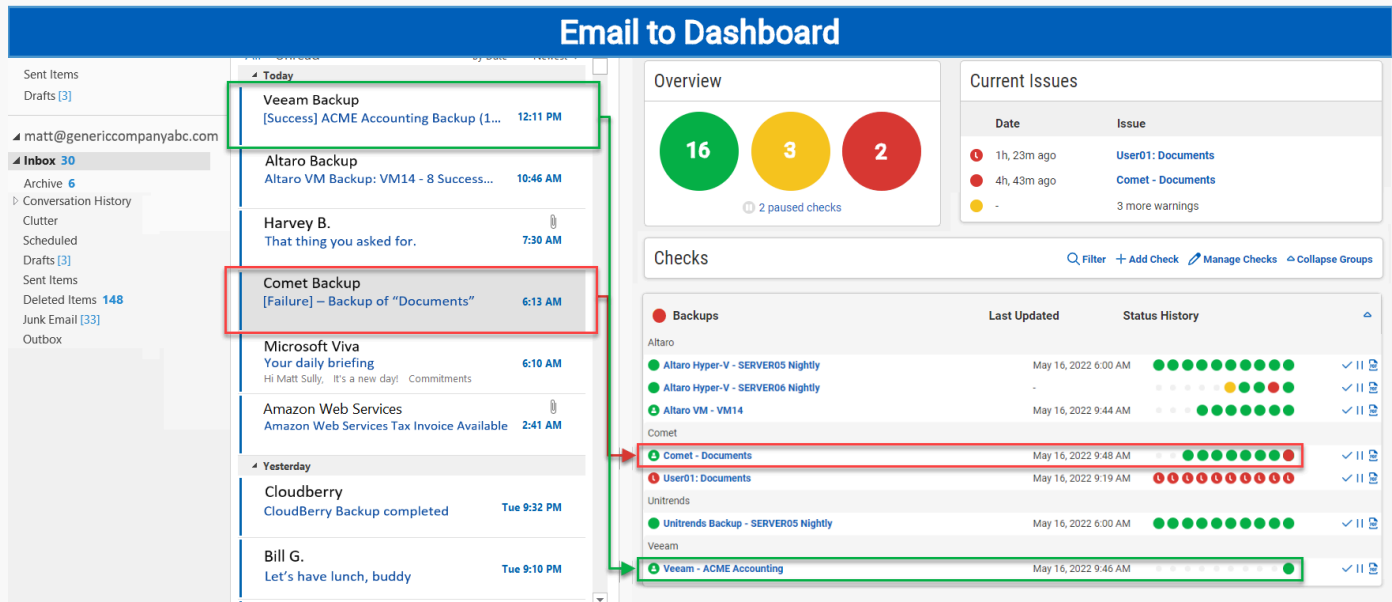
Email to Dashboard

Sent Items
Drafts [3]
matt@genericcompanyabc.com
Inbox 30
Archive 6
Conversation History
Clutter
Scheduled
Drafts [3]
Sent Items
Deleted Items 148
Junk Email [33]
Outbox

Today
Veeam Backup
[Success] ACME Accounting Backup (1... 12:11 PM
Altaro Backup
Altaro VM Backup: VM14 - 8 Success... 10:46 AM
Harvey B.
That thing you asked for. 7:30 AM
Comet Backup
[Failure] – Backup of "Documents" 6:13 AM
Microsoft Viva
Your daily briefing 6:10 AM
Hi Matt Sully, It's a new day! Commitments
Amazon Web Services
Amazon Web Services Tax Invoice Available 2:41 AM
Yesterday
Cloudberry
CloudBerry Backup completed Tue 9:32 PM
Bill G.
Let's have lunch, buddy Tue 9:10 PM

Overview
16
3
2
2 paused checks

Current Issues
| | Date | Issue |
|---|---|---|
| | 1h, 23m ago | User01: Documents |
| | 4h, 43m ago | Comet - Documents |
| | - | 3 more warnings |

Checks
Filter + Add Check Manage Checks Collapse Groups

| Backups | Last Updated | Status History |
|---|---|---|
| Altaro | | |
| Altaro Hyper-V - SERVER05 Nightly | May 16, 2022 6:00 AM | |
| Altaro Hyper-V - SERVER06 Nightly | - | |
| Altaro VM - VM14 | May 16, 2022 9:44 AM | |
| Comet | | |
| Comet - Documents | May 16, 2022 9:48 AM | |
| User01: Documents | May 16, 2022 9:19 AM | |
| Unitrends | | |
| Unitrends Backup - SERVER05 Nightly | May 16, 2022 6:00 AM | |
| Veeam | | |
| Veeam - ACME Accounting | May 16, 2022 9:46 AM | |